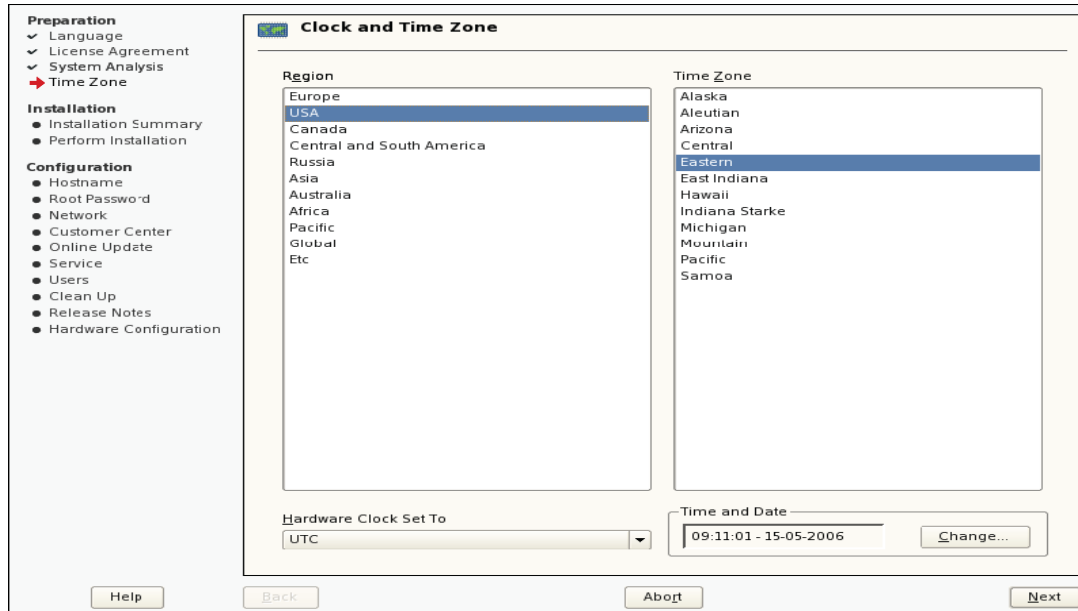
Preparation
Language
License Agreement
System Analysis
Time Zone

Installation
Installation Summary
Perform Installation

Configuration
Hostname
Root Password
Network
Customer Center
Online Update
Service
Users
Clean Up
Release Notes
Hardware Configuration

Clock and Time Zone

Region
Europe
USA
Canada
Central and South America
Russia
Asia
Australia
Africa
Pacific
Global
Etc

Time Zone
Alaska
Aleutian
Arizona
Central
Eastern
East Indiana
Hawaii
Indiana Starke
Michigan
Mountain
Pacific
Samoa

Hardware Clock Set To
UTC

Time and Date
09:11:01 - 15-05-2006
Change...

Help
Back
Abort
Next